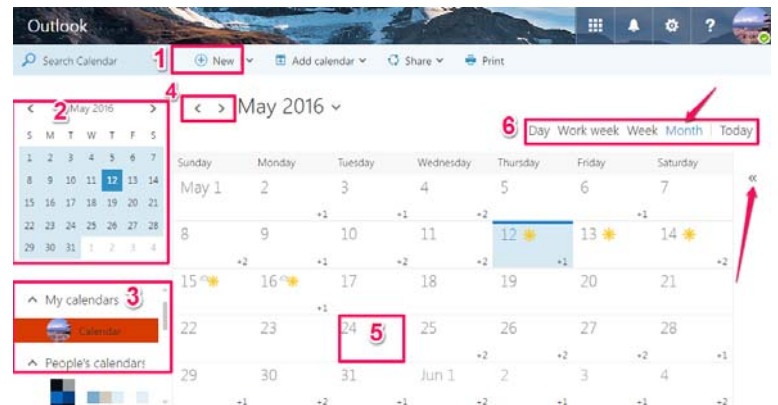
Outlook

Search Calendar 1 New Add calendar Share Print

4 < > May 2016

2 < May 2016 >

| S | M | T | W | T | F | S |
|---|---|---|---|---|---|---|
| 1 | 2 | 3 | 4 | 5 | 6 | 7 |
| 8 | 9 | 10 | 11 | 12 | 13 | 14 |
| 15 | 16 | 17 | 18 | 19 | 20 | 21 |
| 22 | 23 | 24 | 25 | 26 | 27 | 28 |
| 29 | 30 | 31 | 1 | 2 | 3 | 4 |

My calendars 3

Calendar

People's calendars

6 Day Work week Week Month | Today

| Sunday | Monday | Tuesday | Wednesday | Thursday | Friday | Saturday |
|---|---|---|---|---|---|---|
| May 1 | 2 +1 | 3 +1 | 4 +2 | 5 | 6 +1 | 7 |
| 8 +2 | 9 +1 | 10 +2 | 11 +2 | 12 +1 | 13 | 14 +2 |
| 15 | 16 +1 | 17 | 18 | 19 | 20 | 21 |
| 22 | 23 | 24 5 | 25 +2 | 26 +2 | 27 +2 | 28 +2 |
| 29 +1 | 30 +2 | 31 +1 | Jun 1 +2 | 2 +2 | 3 +1 | 4 +2 |

«